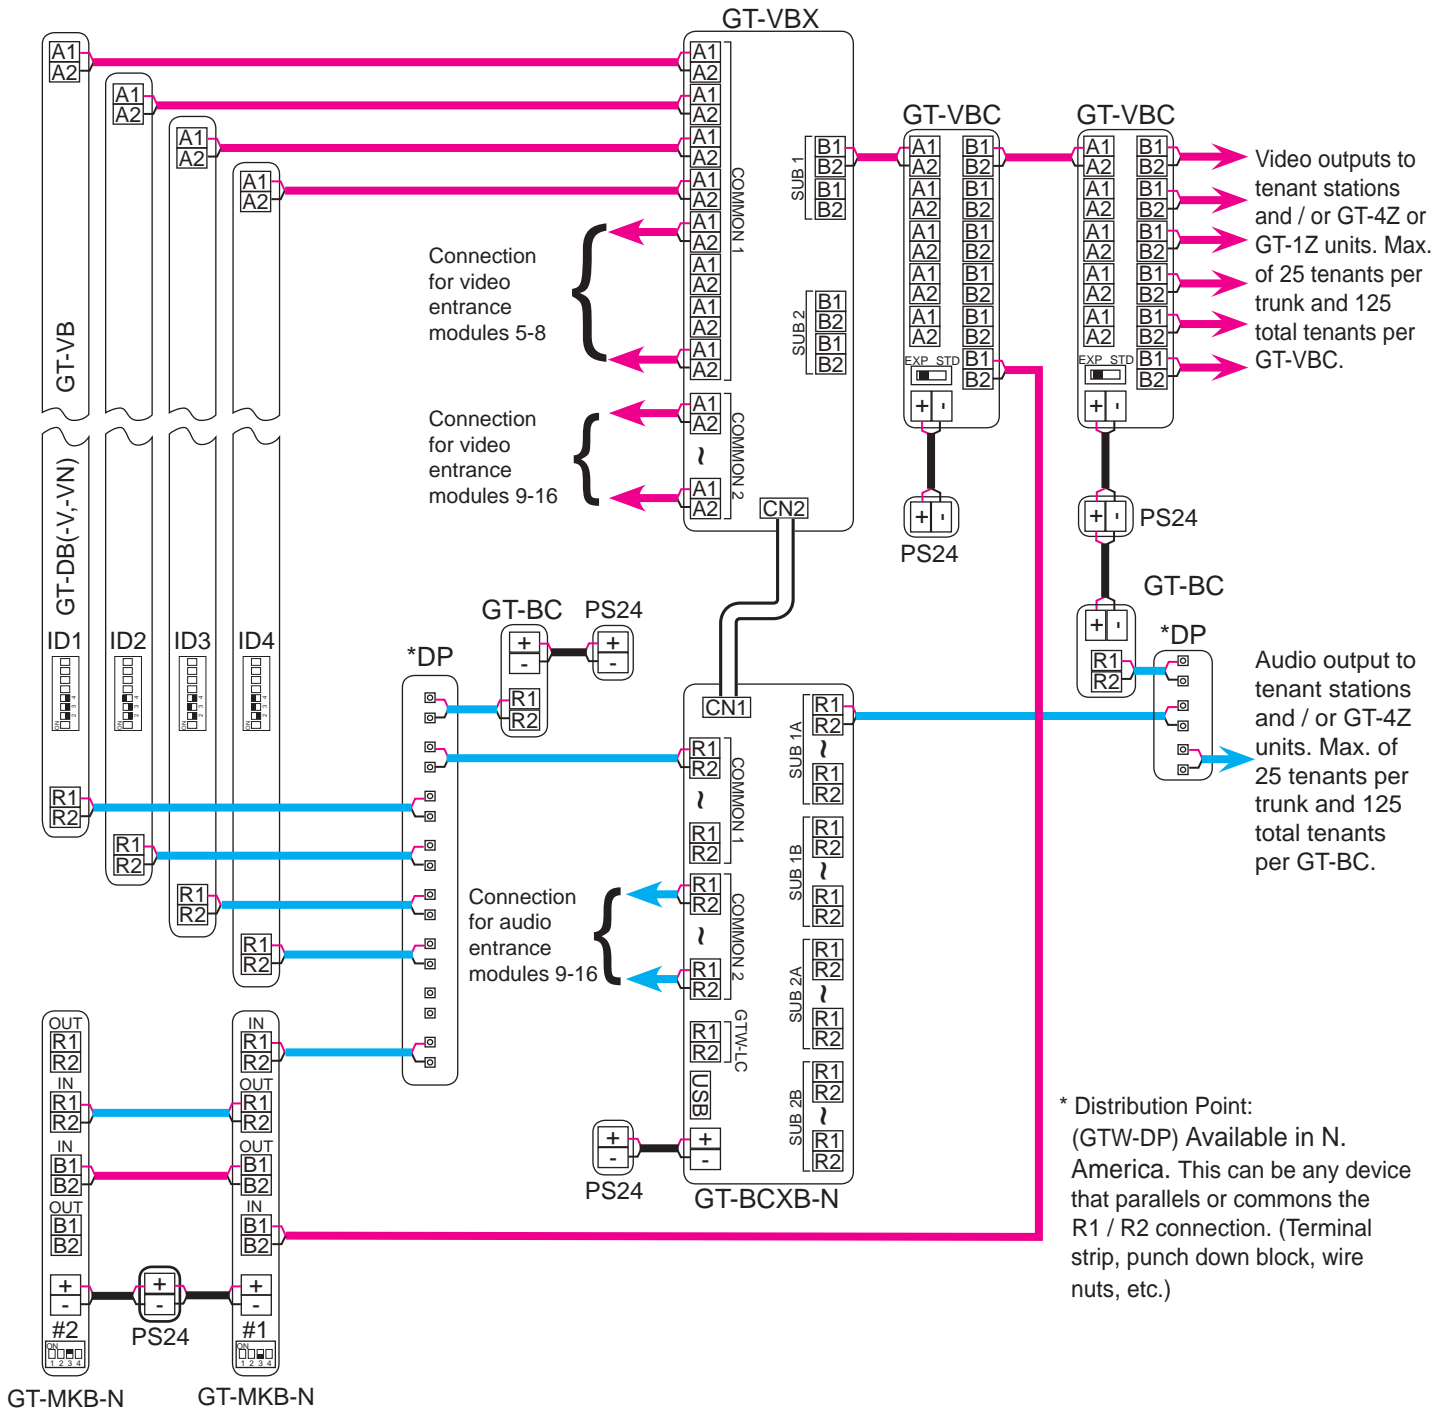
GT-VBX

GT-VB

GT-DB(-V,-VN)

A1 A2
A1 A2
A1 A2
A1 A2

A1 A2
A1 A2
A1 A2
A1 A2
A1 A2
A1 A2
A1 A2
A1 A2
COMMON 1

A1 A2
~
A1 A2
COMMON 2

CN2

SUB 1
B1 B2
B1 B2

SUB 2
B1 B2
B1 B2

Connection for video entrance modules 5-8

Connection for video entrance modules 9-16

GT-VBC
A1 A2 B1 B2
A1 A2 B1 B2
A1 A2 B1 B2
A1 A2 B1 B2
A1 A2 B1 B2
EXP STD B1 B2
+ -

PS24
+ -

GT-VBC
A1 A2 B1 B2
A1 A2 B1 B2
A1 A2 B1 B2
A1 A2 B1 B2
A1 A2 B1 B2
EXP STD B1 B2
+ -

Video outputs to tenant stations and / or GT-4Z or GT-1Z units. Max. of 25 tenants per trunk and 125 total tenants per GT-VBC.

+ -
PS24

GT-BC
+ -
R1 R2

*DP

Audio output to tenant stations and / or GT-4Z units. Max. of 25 tenants per trunk and 125 total tenants per GT-BC.

ID1 ID2 ID3 ID4

R1 R2
R1 R2
R1 R2
R1 R2

*DP

GT-BC
+ -
R1 R2

PS24
+ -

CN1

R1 R2
~
R1 R2
COMMON 1

R1 R2
~
R1 R2
COMMON 2

R1 R2
GTW-LC

USB

+ -

SUB 1A
R1 R2
~
R1 R2

SUB 1B
R1 R2
~
R1 R2

SUB 2A
R1 R2
~
R1 R2

SUB 2B
R1 R2
~
R1 R2

Connection for audio entrance modules 9-16

+ -
PS24

GT-BCXB-N

OUT R1 R2
IN R1 R2
IN B1 B2
OUT B1 B2
+ -
#2

IN R1 R2
OUT R1 R2
OUT B1 B2
IN B1 B2
+ -
#1

+ -
PS24

GT-MKB-N GT-MKB-N

* Distribution Point: (GTW-DP) Available in N. America. This can be any device that parallels or commons the R1 / R2 connection. (Terminal strip, punch down block, wire nuts, etc.)